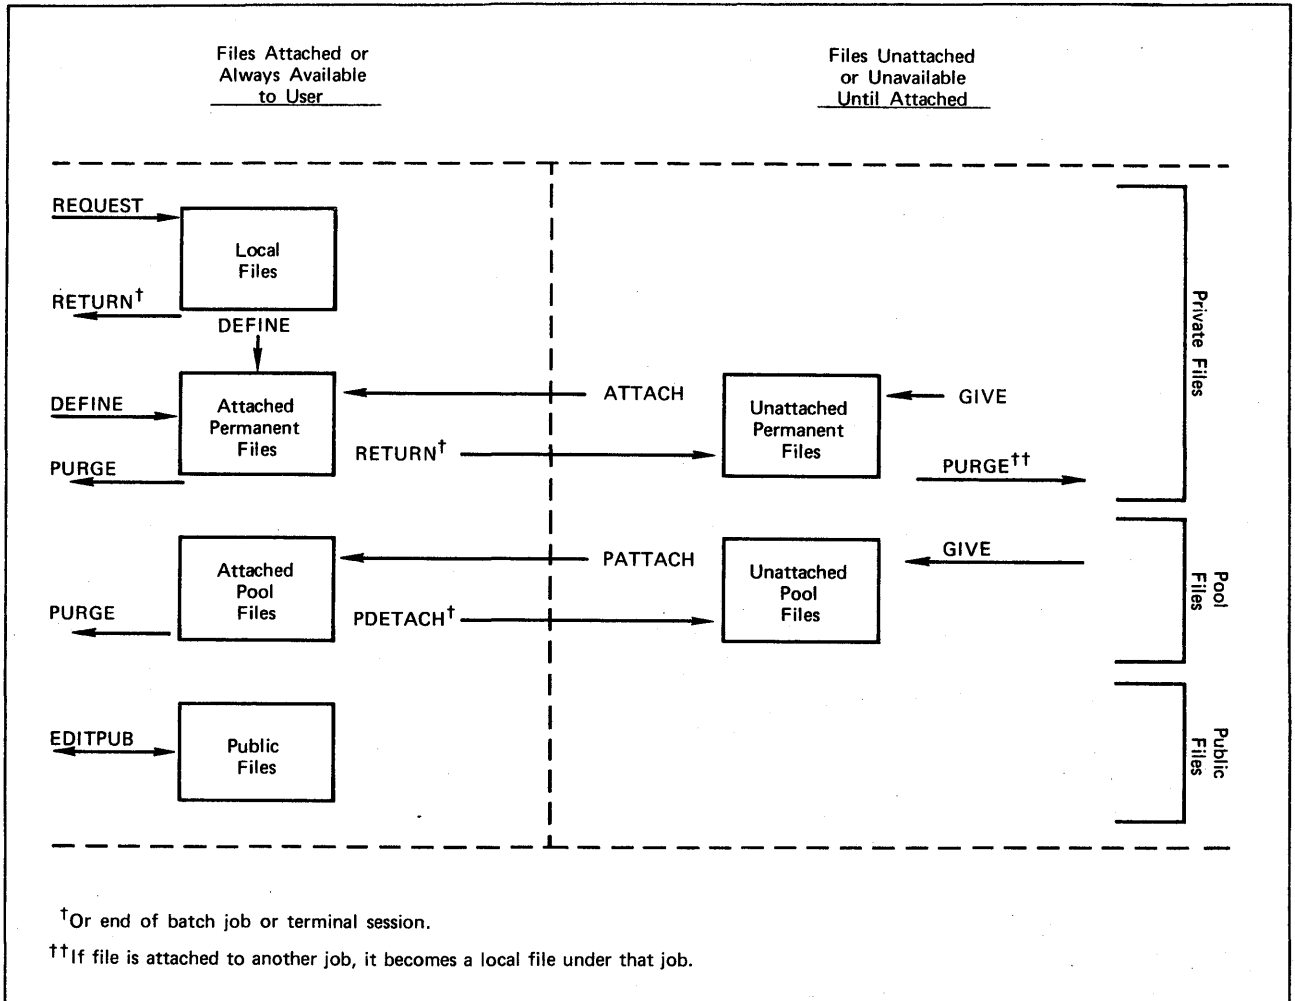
Files Attached or Always Available to User

Files Unattached or Unavailable Until Attached

REQUEST

Local Files

RETURN†

DEFINE

DEFINE

Attached Permanent Files

PURGE

ATTACH

RETURN†

Unattached Permanent Files

GIVE

PURGE††

Private Files

Attached Pool Files

PURGE

PATTACH

PDETACH†

Unattached Pool Files

GIVE

Pool Files

EDITPUB

Public Files

Public Files

†Or end of batch job or terminal session.

††If file is attached to another job, it becomes a local file under that job.